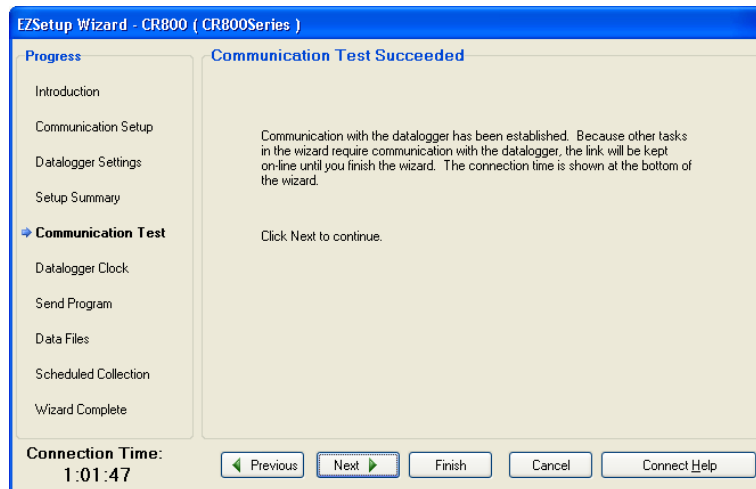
EZSetup Wizard - CR800 ( CR800Series )

Progress

Introduction

Communication Setup

Datalogger Settings

Setup Summary

Communication Test

Datalogger Clock

Send Program

Data Files

Scheduled Collection

Wizard Complete

Communication Test Succeeded

Communication with the datalogger has been established. Because other tasks in the wizard require communication with the datalogger, the link will be kept on-line until you finish the wizard. The connection time is shown at the bottom of the wizard.

Click Next to continue.

Connection Time:
1:01:47

Previous

Next

Finish

Cancel

Connect

Help